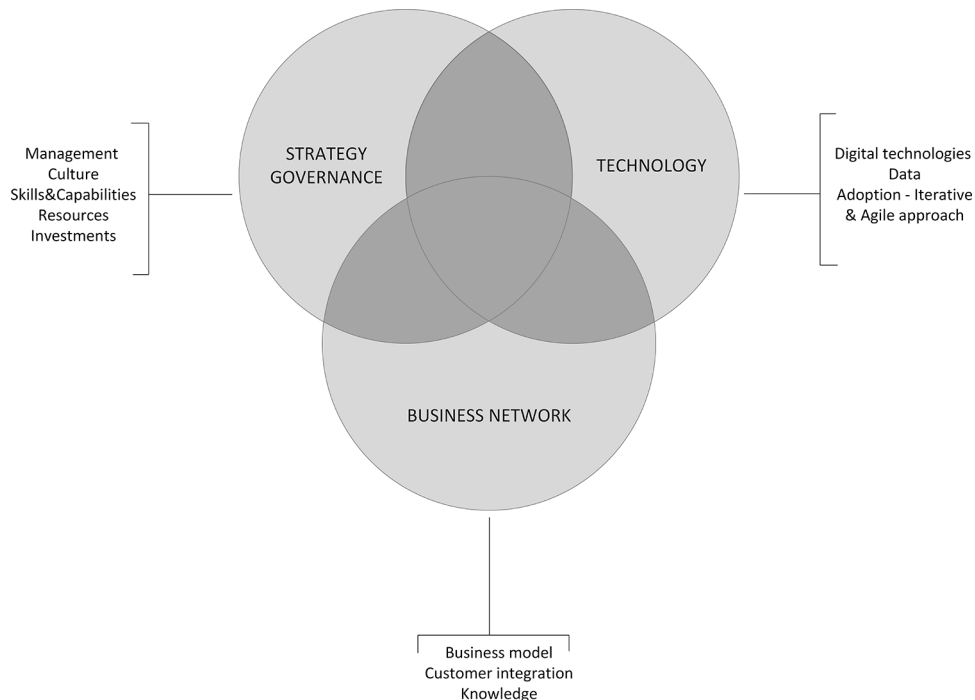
Management
Culture
Skills&Capabilities
Resources
Investments

STRATEGY
GOVERNANCE

TECHNOLOGY

Digital technologies
Data
Adoption - Iterative & Agile approach

BUSINESS NETWORK

Business model
Customer integration
Knowledge